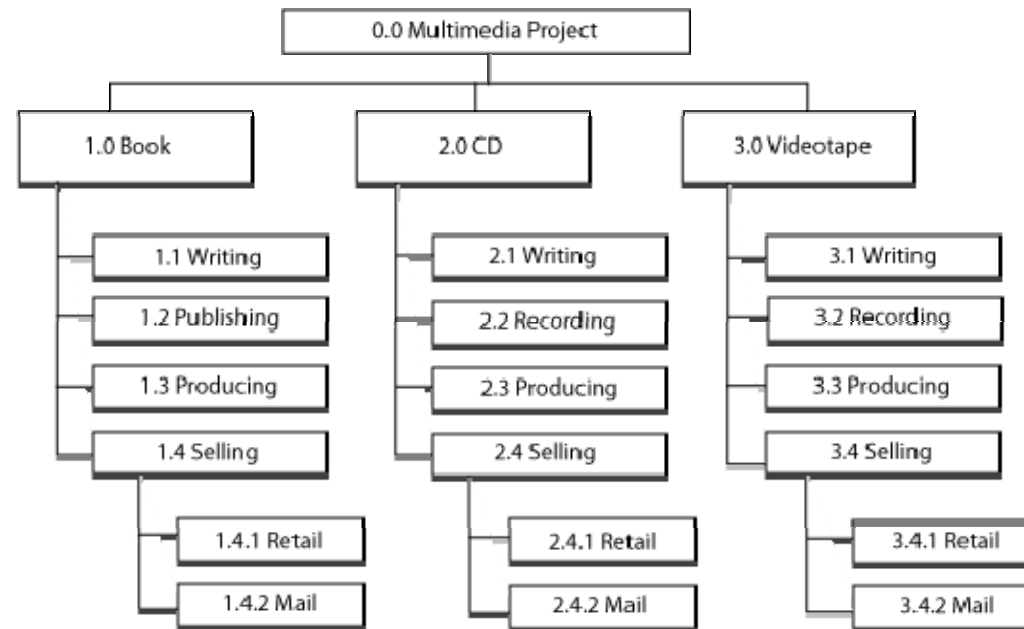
0.0 Multimedia Project

1.0 Book

1.1 Writing

1.2 Publishing

1.3 Producing

1.4 Selling

1.4.1 Retail

1.4.2 Mail

2.0 CD

2.1 Writing

2.2 Recording

2.3 Producing

2.4 Selling

2.4.1 Retail

2.4.2 Mail

3.0 Videotape

3.1 Writing

3.2 Recording

3.3 Producing

3.4 Selling

3.4.1 Retail

3.4.2 Mail